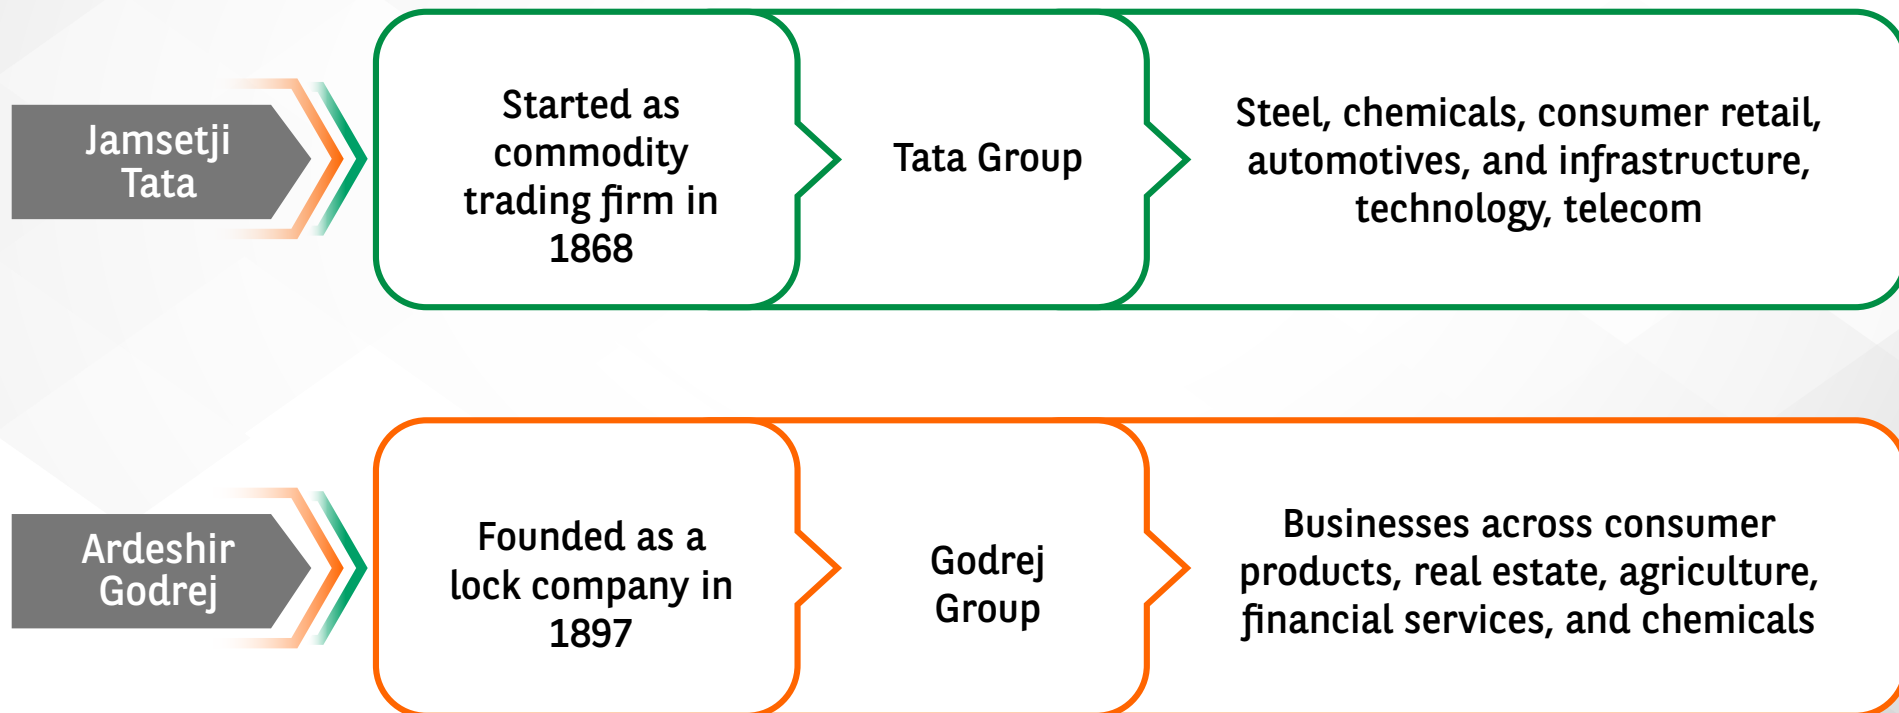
Jamsetji Tata

Started as commodity trading firm in 1868

Tata Group

Steel, chemicals, consumer retail, automotives, and infrastructure, technology, telecom

Ardeshir Godrej

Founded as a lock company in 1897

Godrej Group

Businesses across consumer products, real estate, agriculture, financial services, and chemicals